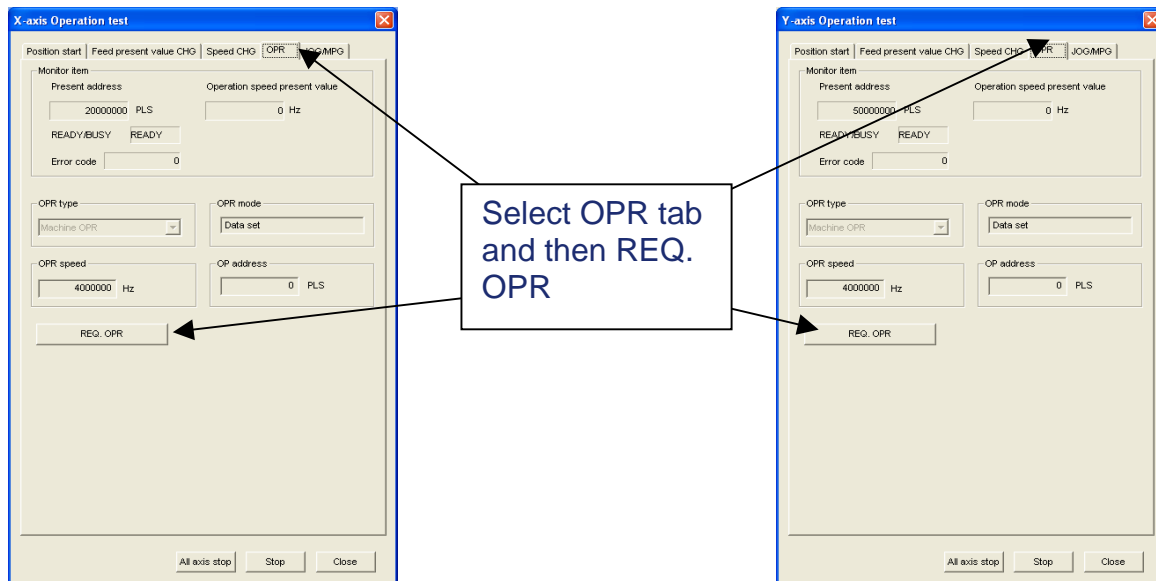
X-axis Operation test

Position start | Feed present value CHG | Speed CHG | OPR | JOG/MPG

Monitor item
Present address
20000000 PLS
Operation speed present value
0 Hz
READY/BUSY READY
Error code 0

OPR type
Machine OPR
OPR mode
Data set

OPR speed
4000000 Hz
OP address
0 PLS

REQ. OPR

All axis stop | Stop | Close

Select OPR tab and then REQ. OPR

Y-axis Operation test

Position start | Feed present value CHG | Speed CHG | OPR | JOG/MPG

Monitor item
Present address
50000000 PLS
Operation speed present value
0 Hz
READY/BUSY READY
Error code 0

OPR type
Machine OPR
OPR mode
Data set

OPR speed
4000000 Hz
OP address
0 PLS

REQ. OPR

All axis stop | Stop | Close